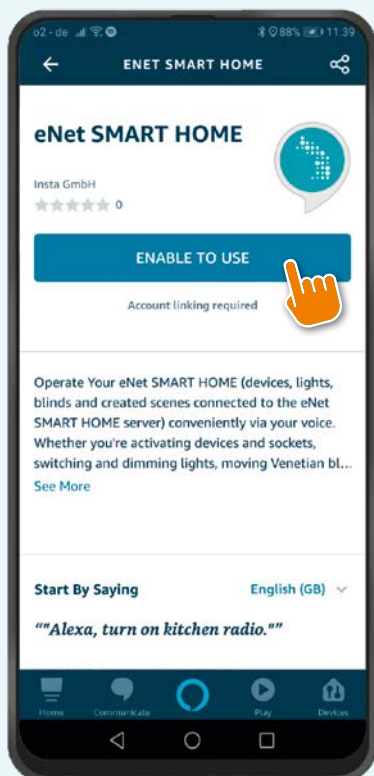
o2 - de 88% 11:39

ENET SMART HOME

eNet SMART HOME

Insta GmbH

0

ENABLE TO USE

Account linking required

Operate Your eNet SMART HOME (devices, lights, blinds and created scenes connected to the eNet SMART HOME server) conveniently via your voice. Whether you're activating devices and sockets, switching and dimming lights, moving Venetian bl...

See More

Start By Saying

English (GB)

""Alexa, turn on kitchen radio.""

Home

Communicate

Play

Devices